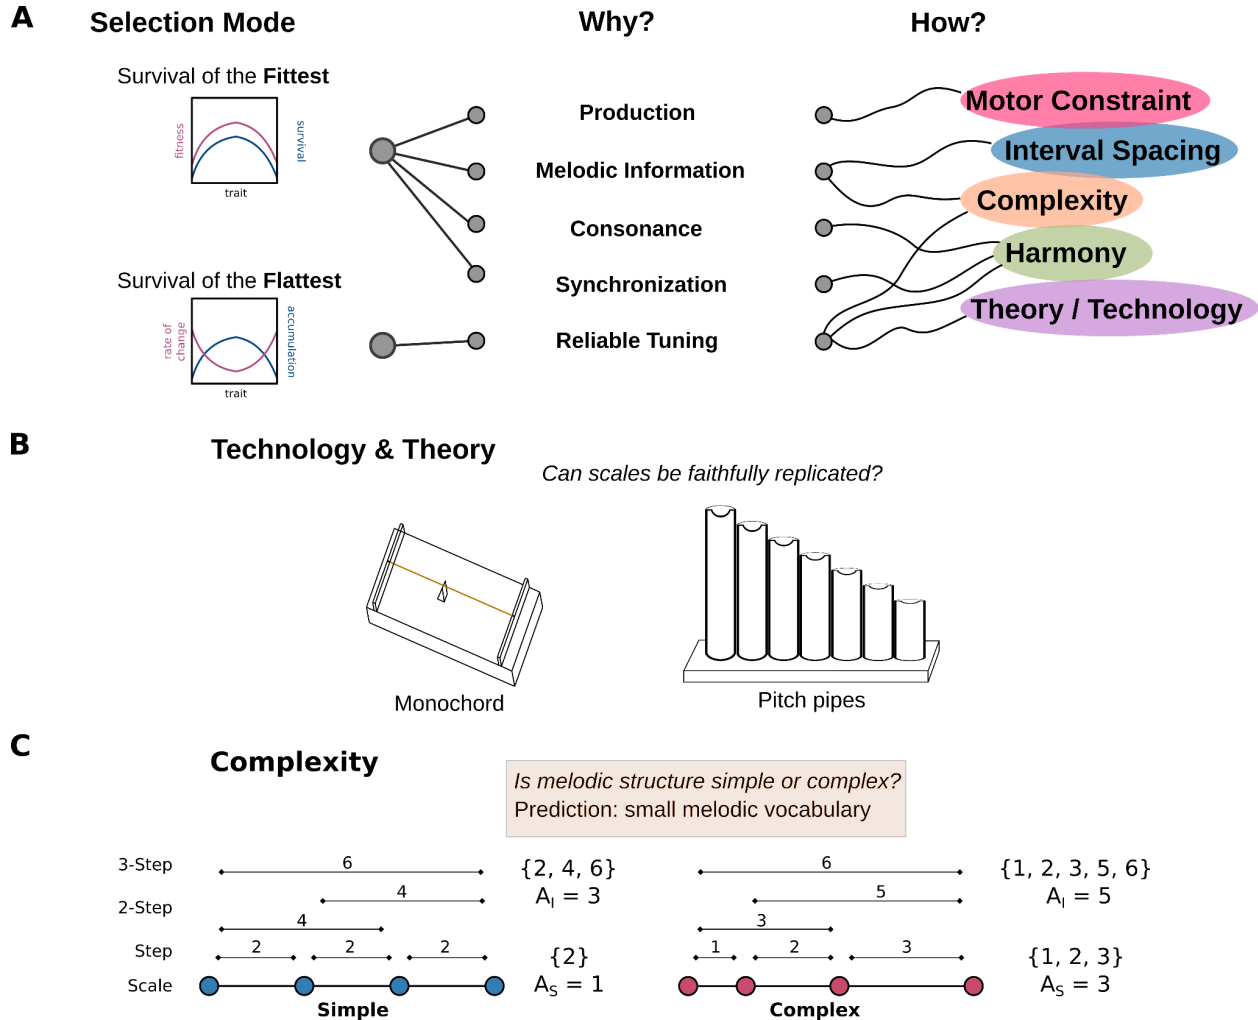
A

Selection Mode

Why?

How?

Survival of the **Fittest**

fitness

survival

trait

Survival of the **Flattest**

rate of change

accumulation

trait

Production

Melodic Information

Consonance

Synchronization

Reliable Tuning

Motor Constraint

Interval Spacing

Complexity

Harmony

Theory / Technology

B

Technology & Theory

*Can scales be faithfully replicated?*

Monochord

Pitch pipes

C

Complexity

*Is melodic structure simple or complex?*
Prediction: small melodic vocabulary

3-Step

2-Step

Step

Scale

6

4

4

2 2 2

Simple

$\{2, 4, 6\}$
$A_I = 3$

$\{2\}$
$A_S = 1$

6

5

3

1 2 3

Complex

$\{1, 2, 3, 5, 6\}$
$A_I = 5$

$\{1, 2, 3\}$
$A_S = 3$